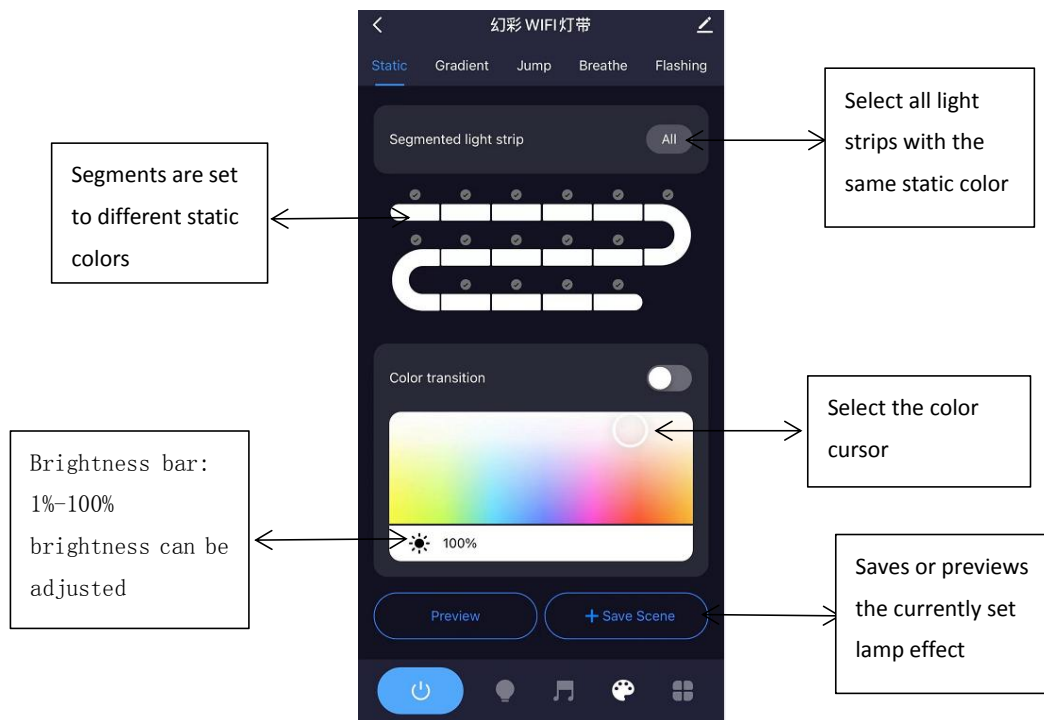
幻彩 WIFI灯带

Static Gradient Jump Breathe Flashing

Segmented light strip All

Select all light strips with the same static color

Segments are set to different static colors

Color transition

Select the color cursor

Brightness bar: 1%-100% brightness can be adjusted

100%

Preview

+ Save Scene

Saves or previews the currently set lamp effect